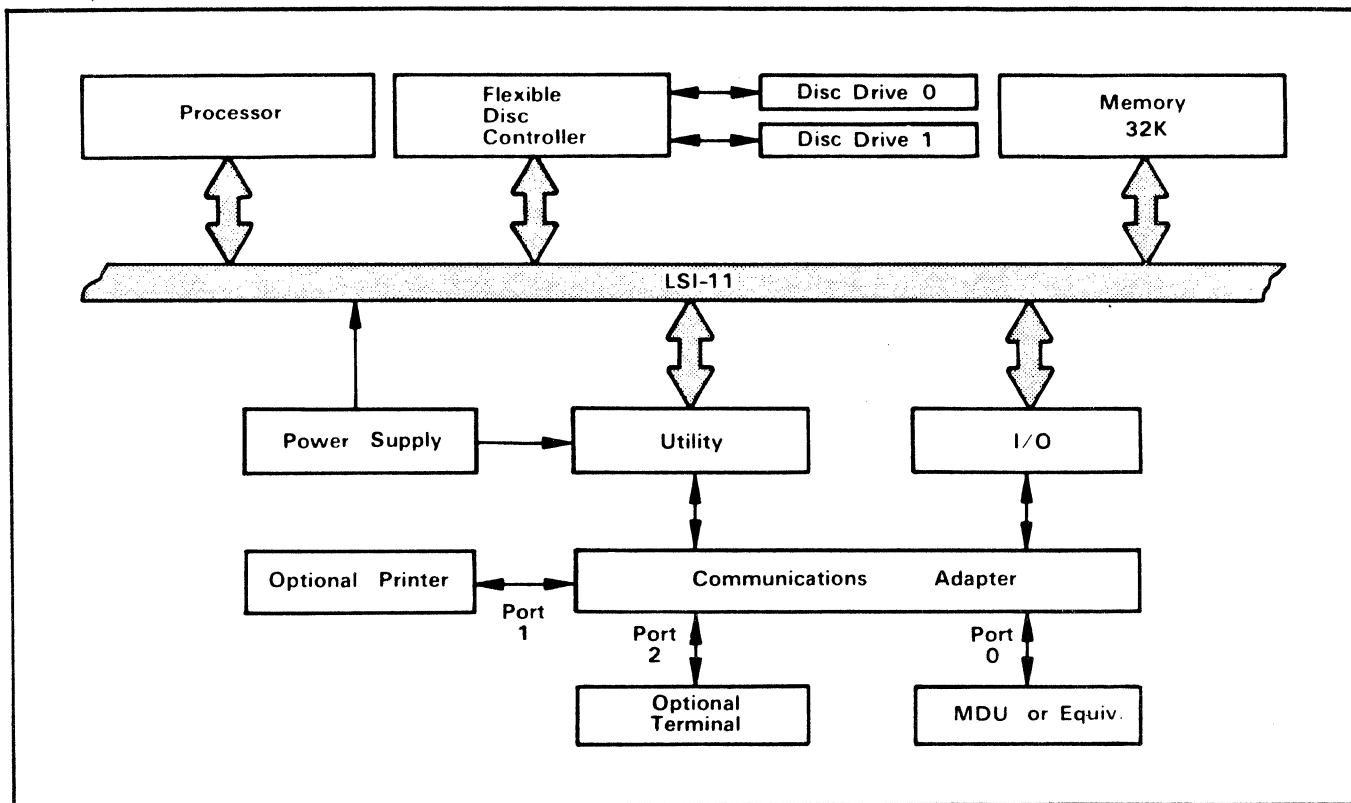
Processor

Flexible Disc Controller

Disc Drive 0

Disc Drive 1

Memory 32K

LSI-11

Power Supply

Utility

I/O

Optional Printer

Communications Adapter

Port 1

Port 2

Port 0

Optional Terminal

MDU or Equiv.